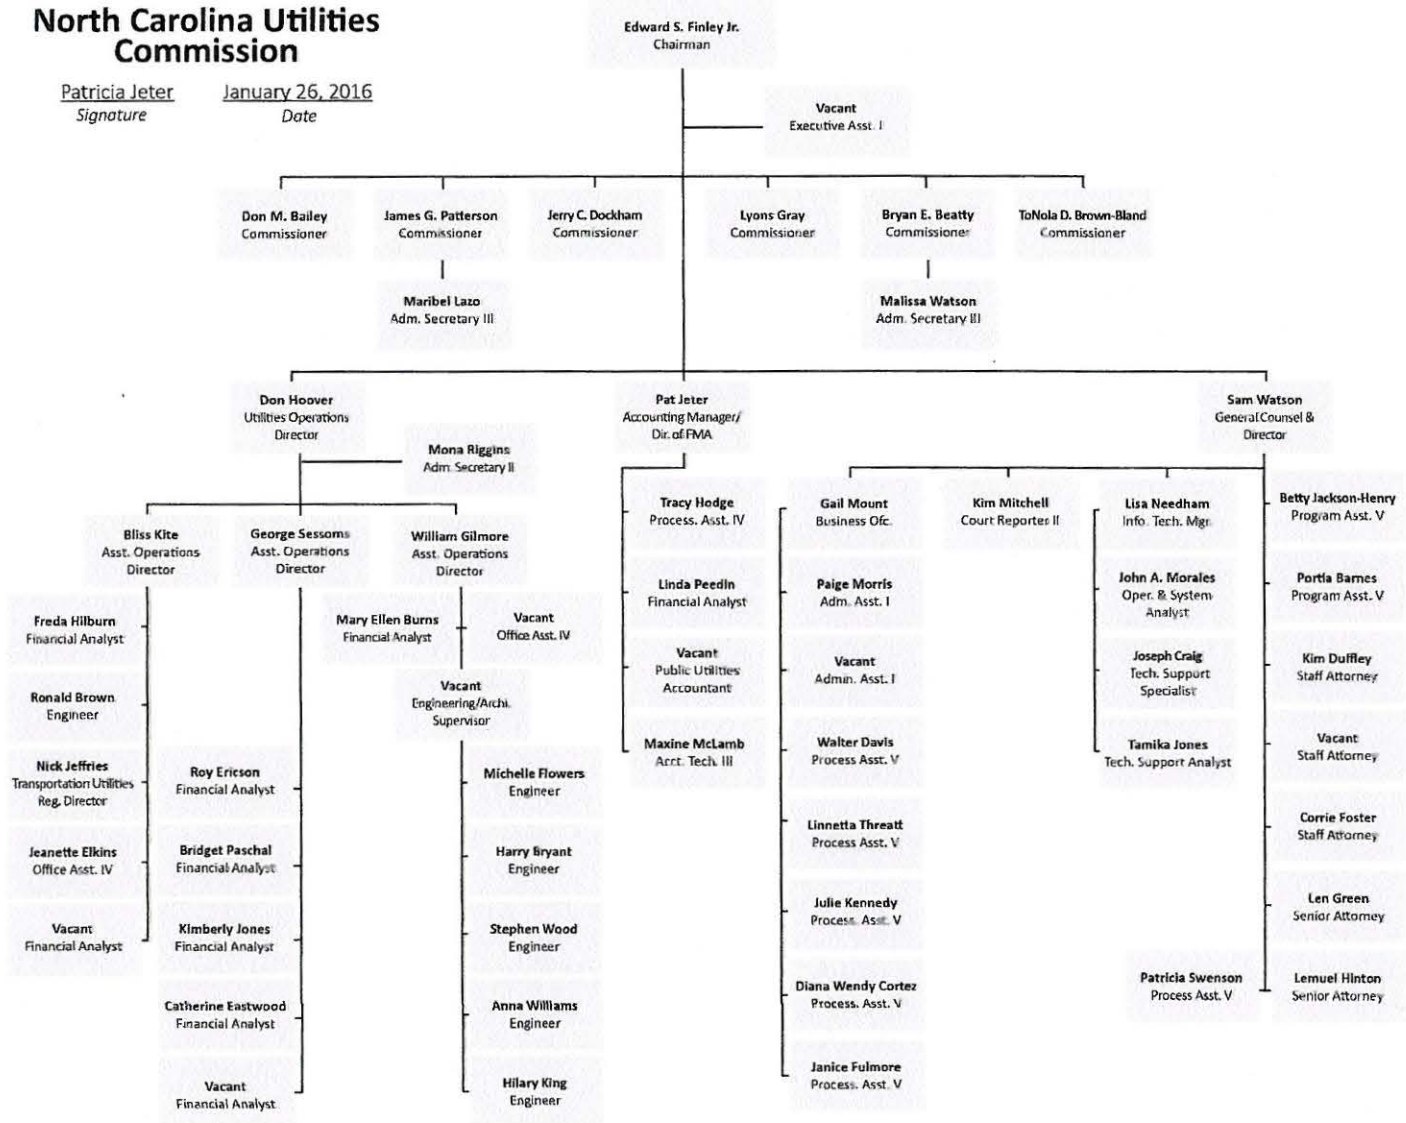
North Carolina Utilities Commission

Patricia Jeter
Signature

January 26, 2016
Date

Edward S. Finley Jr.
Chairman

Vacant
Executive Asst. I

Don M. Bailey
Commissioner

James G. Patterson
Commissioner

Maribel Lazo
Adm. Secretary III

Jerry C. Dockham
Commissioner

Lyons Gray
Commissioner

Bryan E. Beatty
Commissioner

Malissa Watson
Adm. Secretary III

ToNola D. Brown-Bland
Commissioner

Don Hoover
Utilities Operations Director

Mona Riggins
Adm. Secretary II

Bliss Kite
Asst. Operations Director

Freda Hilburn
Financial Analyst

Ronald Brown
Engineer

Nick Jeffries
Transportation Utilities Reg. Director

Jeanette Elkins
Office Asst. IV

Vacant
Financial Analyst

George Sessoms
Asst. Operations Director

Roy Ericson
Financial Analyst

Bridget Paschal
Financial Analyst

Kimberly Jones
Financial Analyst

Catherine Eastwood
Financial Analyst

Vacant
Financial Analyst

William Gilmore
Asst. Operations Director

Mary Ellen Burns
Financial Analyst

Vacant
Office Asst. IV

Vacant
Engineering/Archi. Supervisor

Michelle Flowers
Engineer

Harry Bryant
Engineer

Stephen Wood
Engineer

Anna Williams
Engineer

Hilary King
Engineer

Pat Jeter
Accounting Manager/ Dir. of FMA

Tracy Hodge
Process. Asst. IV

Linda Peedin
Financial Analyst

Vacant
Public Utilities Accountant

Maxine McLamb
Acct. Tech. III

Sam Watson
General Counsel & Director

Gail Mount
Business Ofc.

Paige Morris
Adm. Asst. I

Vacant
Admin. Asst. I

Walter Davis
Process Asst. V

Linnetta Threatt
Process Asst. V

Julie Kennedy
Process. Asst. V

Diana Wendy Cortez
Process. Asst. V

Janice Fulmore
Process. Asst. V

Kim Mitchell
Court Reporter II

Lisa Needham
Info. Tech. Mgr.

John A. Morales
Oper. & System Analyst

Joseph Craig
Tech. Support Specialist

Tamika Jones
Tech. Support Analyst

Patricia Swenson
Process Asst. V

Betty Jackson-Henry
Program Asst. V

Portia Barnes
Program Asst. V

Kim Duffley
Staff Attorney

Vacant
Staff Attorney

Corrie Foster
Staff Attorney

Len Green
Senior Attorney

Lemuel Hinton
Senior Attorney